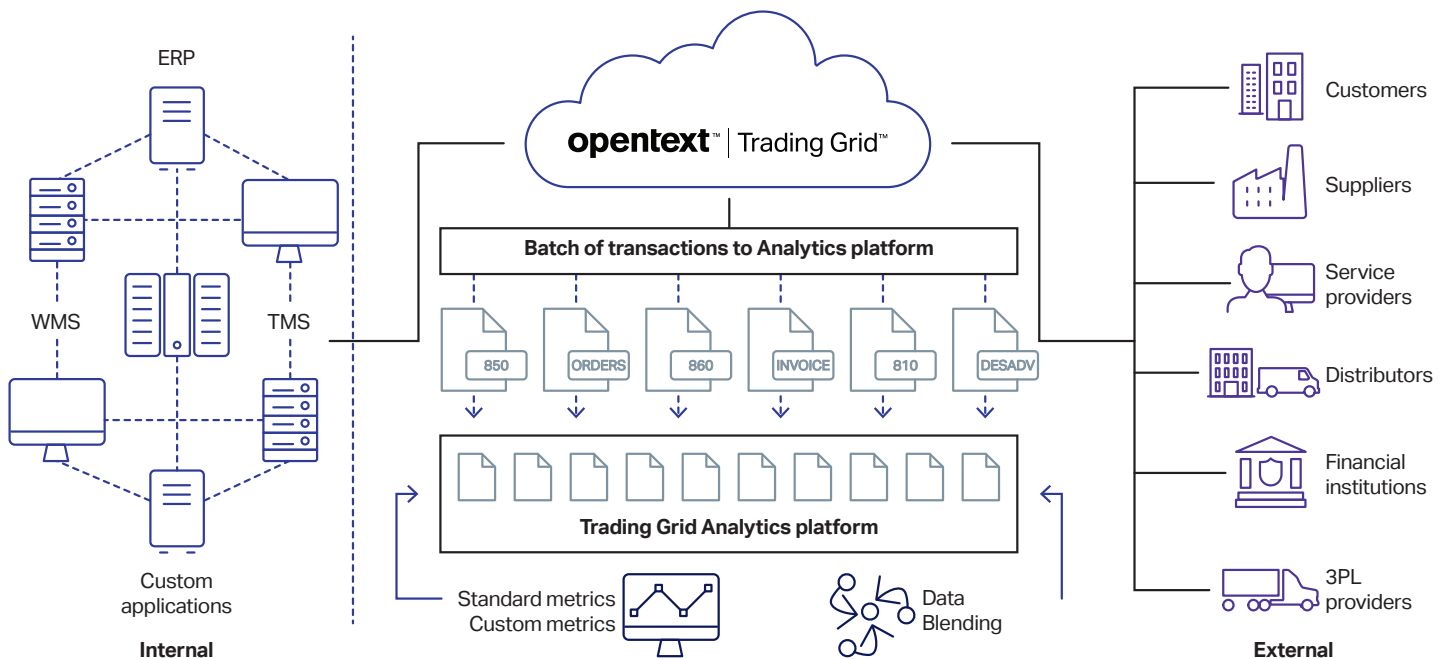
ERP

WMS

TMS

Custom applications

Internal

opentext™ | Trading Grid™

Batch of transactions to Analytics platform

850

ORDERS

860

INVOICE

810

DESADV

Trading Grid Analytics platform

Standard metrics
Custom metrics

Data Blending

Customers

Suppliers

Service providers

Distributors

Financial institutions

3PL providers

External